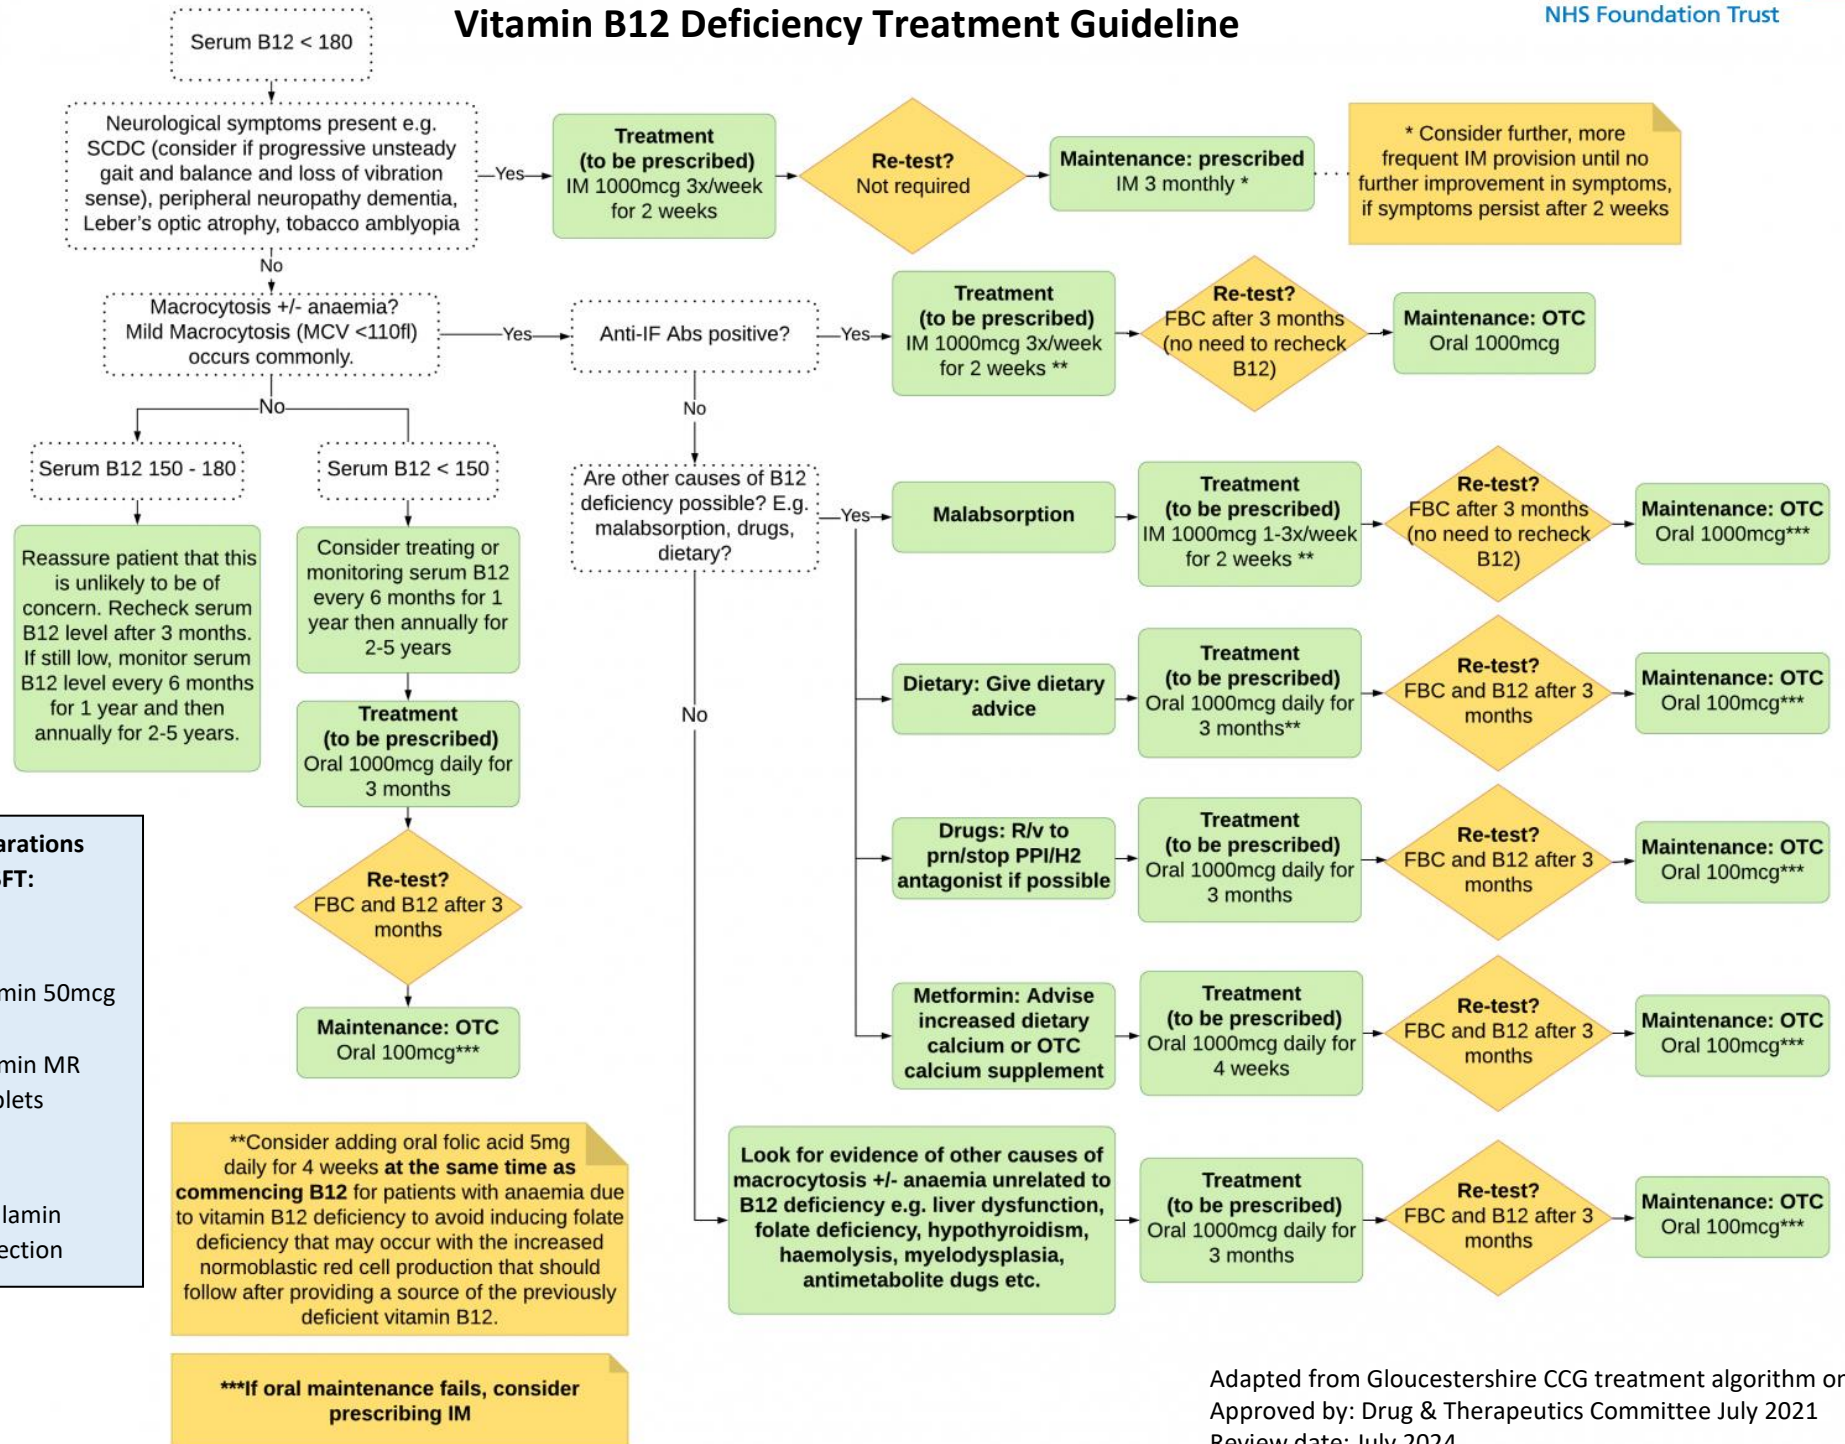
Vitamin B12 Deficiency Treatment Guideline

NHS Foundation Trust

Serum B12 < 180

Neurological symptoms present e.g. SCDC (consider if progressive unsteady gait and balance and loss of vibration sense), peripheral neuropathy dementia, Leber's optic atrophy, tobacco amblyopia

Yes

**Treatment (to be prescribed)** IM 1000mcg 3x/week for 2 weeks

**Re-test?** Not required

**Maintenance: prescribed** IM 3 monthly *

* Consider further, more frequent IM provision until no further improvement in symptoms, if symptoms persist after 2 weeks

No

Macrocytosis +/- anaemia? Mild Macrocytosis (MCV <110fl) occurs commonly.

Yes

Anti-IF Abs positive?

Yes

**Treatment (to be prescribed)** IM 1000mcg 3x/week for 2 weeks **

**Re-test?** FBC after 3 months (no need to recheck B12)

**Maintenance: OTC** Oral 1000mcg

No

No

Serum B12 150 - 180

Serum B12 < 150

Reassure patient that this is unlikely to be of concern. Recheck serum B12 level after 3 months. If still low, monitor serum B12 level every 6 months for 1 year and then annually for 2-5 years.

Consider treating or monitoring serum B12 every 6 months for 1 year then annually for 2-5 years

**Treatment (to be prescribed)** Oral 1000mcg daily for 3 months

**Re-test?** FBC and B12 after 3 months

**Maintenance: OTC** Oral 100mcg***

Are other causes of B12 deficiency possible? E.g. malabsorption, drugs, dietary?

Yes

**Malabsorption**

**Treatment (to be prescribed)** IM 1000mcg 1-3x/week for 2 weeks **

**Re-test?** FBC after 3 months (no need to recheck B12)

**Maintenance: OTC** Oral 1000mcg***

**Dietary: Give dietary advice**

**Treatment (to be prescribed)** Oral 1000mcg daily for 3 months**

**Re-test?** FBC and B12 after 3 months

**Maintenance: OTC** Oral 100mcg***

**Drugs: R/v to prn/stop PPI/H2 antagonist if possible**

**Treatment (to be prescribed)** Oral 1000mcg daily for 3 months

**Re-test?** FBC and B12 after 3 months

**Maintenance: OTC** Oral 100mcg***

**Metformin: Advise increased dietary calcium or OTC calcium supplement**

**Treatment (to be prescribed)** Oral 1000mcg daily for 4 weeks

**Re-test?** FBC and B12 after 3 months

**Maintenance: OTC** Oral 100mcg***

No

**Look for evidence of other causes of macrocytosis +/- anaemia unrelated to B12 deficiency e.g. liver dysfunction, folate deficiency, hypothyroidism, haemolysis, myelodysplasia, antimetabolite dugs etc.**

**Treatment (to be prescribed)** Oral 1000mcg daily for 3 months

**Re-test?** FBC and B12 after 3 months

**Maintenance: OTC** Oral 100mcg***

**arations**
**FT:**

min 50mcg

min MR
blets

lamin
ection

**Consider adding oral folic acid 5mg daily for 4 weeks **at the same time as commencing B12** for patients with anaemia due to vitamin B12 deficiency to avoid inducing folate deficiency that may occur with the increased normoblastic red cell production that should follow after providing a source of the previously deficient vitamin B12.

*****If oral maintenance fails, consider prescribing IM**

Adapted from Gloucestershire CCG treatment algorithm or
Approved by: Drug & Therapeutics Committee July 2021
Review date: July 2024